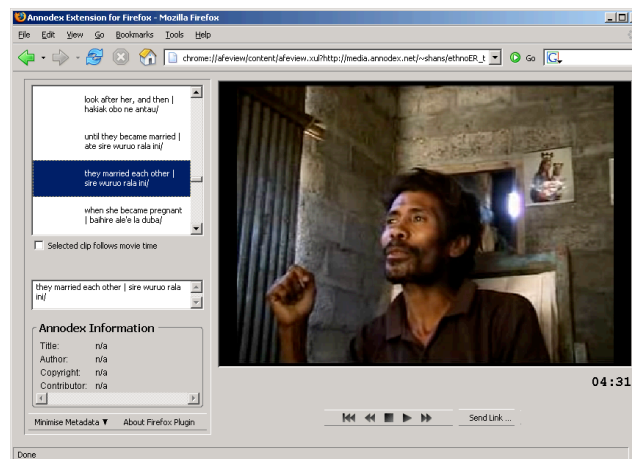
Annodex Extension for Firefox - Mozilla Firefox

File Edit View Go Bookmarks Tools Help

chrome://afeview/content/afeview.xul?http://media.annodex.net/~shans/ethnoER_t

Go

look after her, and then | hakiak obo ne antau/

until they became married | ate sire wuruo rala ini/

they married each other | sire wuruo rala ini/

when she became pregnant | baihire ale'e la duba/

Selected clip follows movie time

they married each other | sire wuruo rala ini/

Annodex Information

Title: n/a
Author: n/a
Copyright: n/a
Contributor: n/a

Minimise Metadata ▼

About Firefox Plugin

04:31

Send Link ...

Done